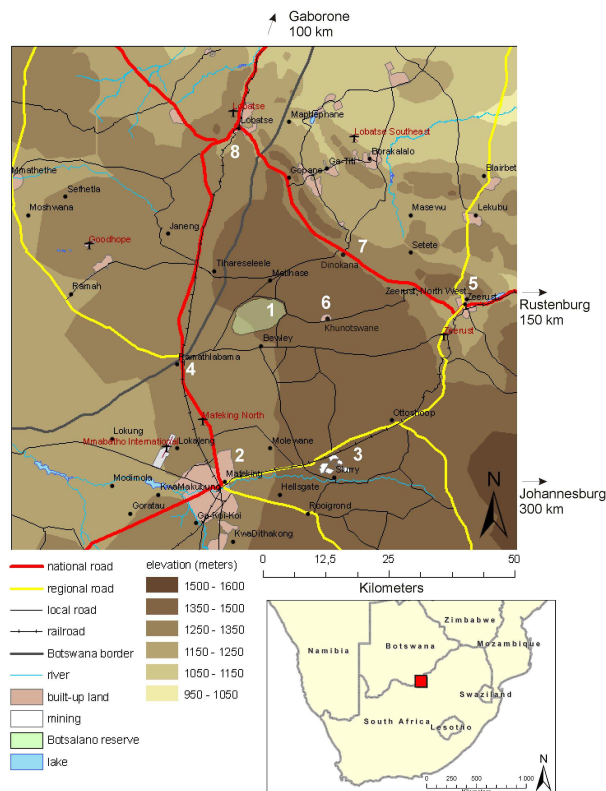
Gaborone
100 km

Lobatse
Lobatse
Mabuduphane
Lobatse Southeast
Borakalalo
Ga-Tifi
Gopane
8
Mmathethe
Blairbet
Sefhetla
Moshwana
Masewu
Lekubu
Janeng
Goodhope
7
Setete
Dinokana
Tihareseleele
5
Zeerust North West
Mathase
Ramah
Zeerust
6
Rustenburg
150 km
1
Khunotswane
Zeerust
Bewley
Ramatlhabama
4
Mafeking North
Ottoshoop
Lokung
Mmabatho International
Lokaleng
Molelwane
2
3
Slurry
Mafikeng
Modimola
KwaMakutung
Hellsgate
Johannesburg
300 km
Goratau
Rooigrond
Ga-Rell-Koi
KwaDithakong
N

national road
regional road
local road
railroad
Botswana border
river
built-up land
mining
Botsalano reserve
lake

elevation (meters)
1500 - 1600
1350 - 1500
1250 - 1350
1150 - 1250
1050 - 1150
950 - 1050

0
12,5
25
50
Kilometers

Zimbabwe
Namibia
Botswana
Mozambique
Swaziland
South Africa
Lesotho
N
0
250
500
1 000
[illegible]